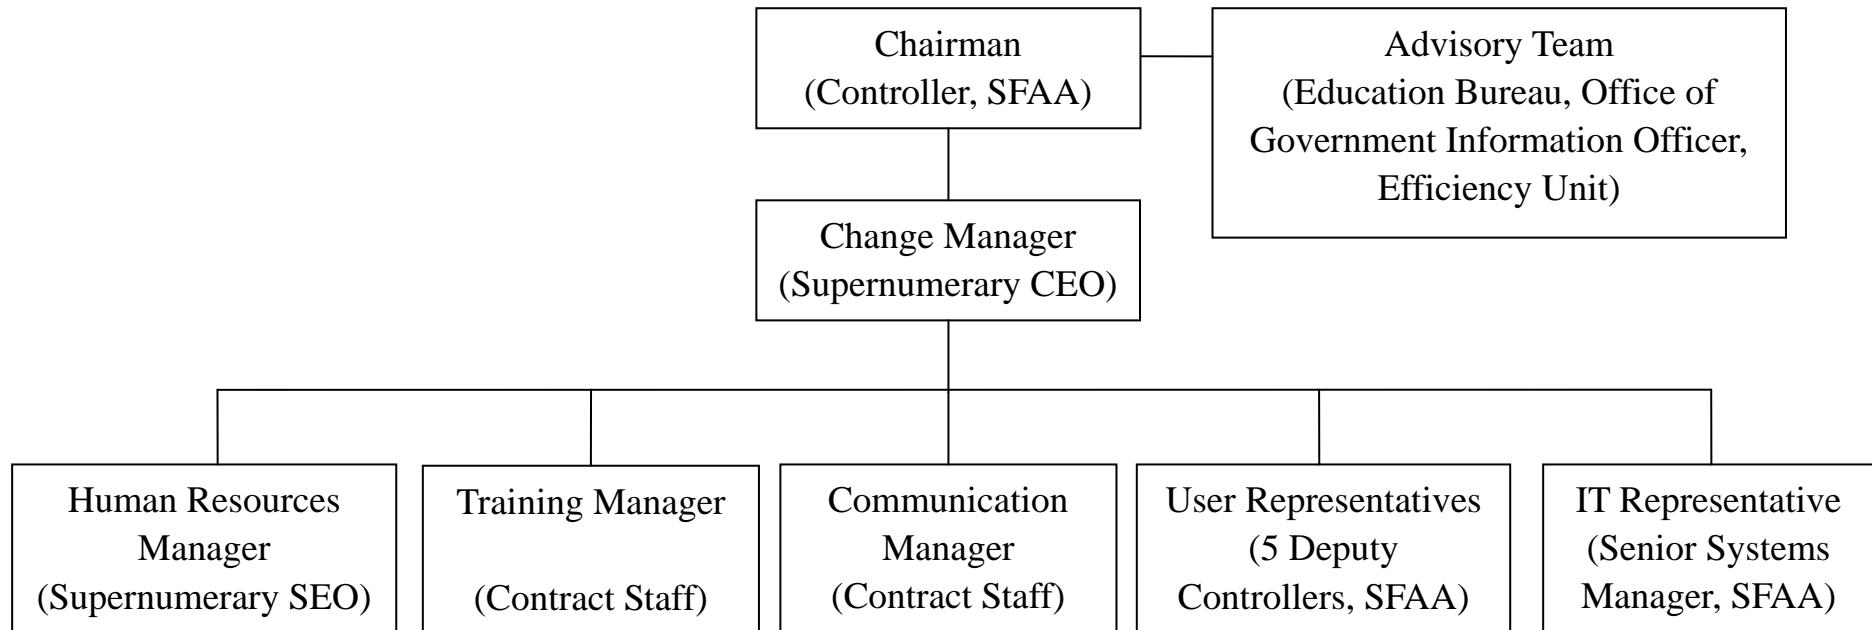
Chairman
(Controller, SFAA)

Advisory Team
(Education Bureau, Office of Government Information Officer, Efficiency Unit)

Change Manager
(Supernumerary CEO)

Human Resources Manager
(Supernumerary SEO)

Training Manager

(Contract Staff)

Communication Manager
(Contract Staff)

User Representatives
(5 Deputy Controllers, SFAA)

IT Representative
(Senior Systems Manager, SFAA)